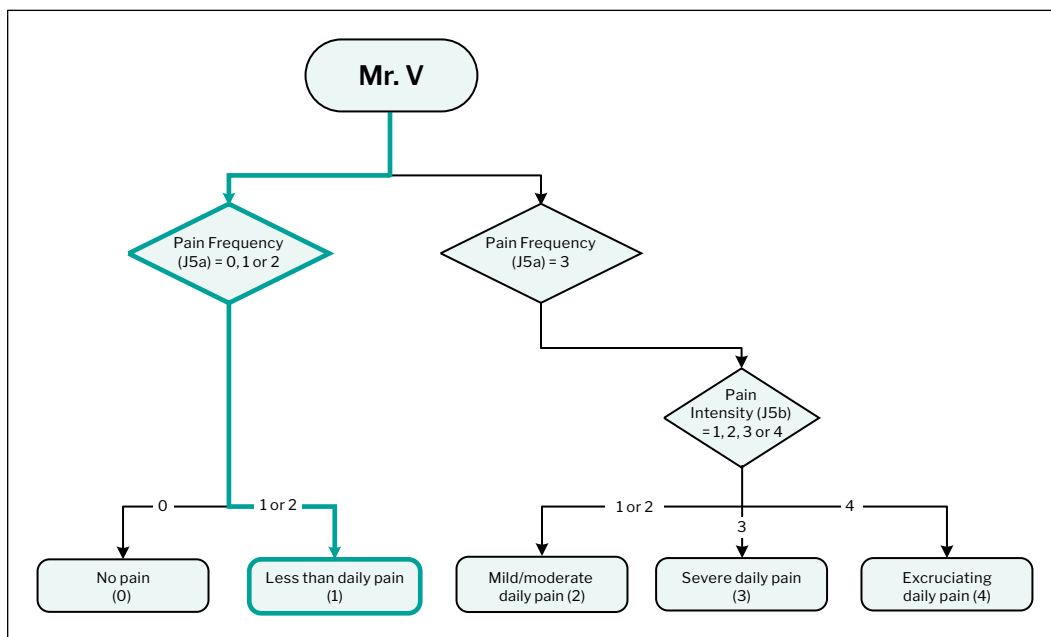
Mr. V

Pain Frequency (J5a) = 0, 1 or 2

Pain Frequency (J5a) = 3

Pain Intensity (J5b) = 1, 2, 3 or 4

0

1 or 2

1 or 2

3

4

No pain (0)

Less than daily pain (1)

Mild/moderate daily pain (2)

Severe daily pain (3)

Excruciating daily pain (4)